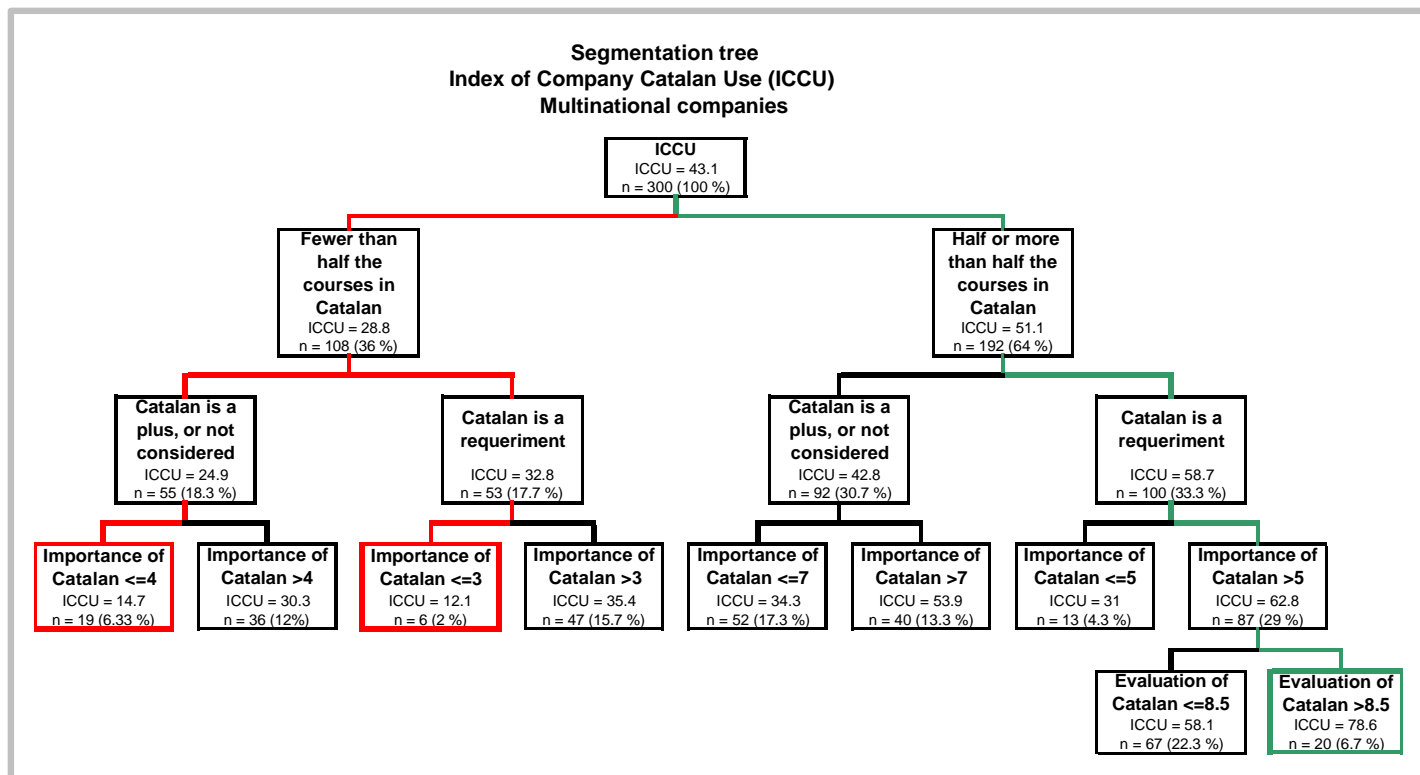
Segmentation tree
Index of Company Catalan Use (ICCU)
Multinational companies

ICCU
ICCU = 43.1
n = 300 (100 %)

Fewer than half the courses in Catalan
ICCU = 28.8
n = 108 (36 %)

Half or more than half the courses in Catalan
ICCU = 51.1
n = 192 (64 %)

Catalan is a plus, or not considered
ICCU = 24.9
n = 55 (18.3 %)

Catalan is a requeriment
ICCU = 32.8
n = 53 (17.7 %)

Catalan is a plus, or not considered
ICCU = 42.8
n = 92 (30.7 %)

Catalan is a requeriment
ICCU = 58.7
n = 100 (33.3 %)

Importance of Catalan <=4
ICCU = 14.7
n = 19 (6.33 %)

Importance of Catalan >4
ICCU = 30.3
n = 36 (12%)

Importance of Catalan <=3
ICCU = 12.1
n = 6 (2 %)

Importance of Catalan >3
ICCU = 35.4
n = 47 (15.7 %)

Importance of Catalan <=7
ICCU = 34.3
n = 52 (17.3 %)

Importance of Catalan >7
ICCU = 53.9
n = 40 (13.3 %)

Importance of Catalan <=5
ICCU = 31
n = 13 (4.3 %)

Importance of Catalan >5
ICCU = 62.8
n = 87 (29 %)

Evaluation of Catalan <=8.5
ICCU = 58.1
n = 67 (22.3 %)

Evaluation of Catalan >8.5
ICCU = 78.6
n = 20 (6.7 %)